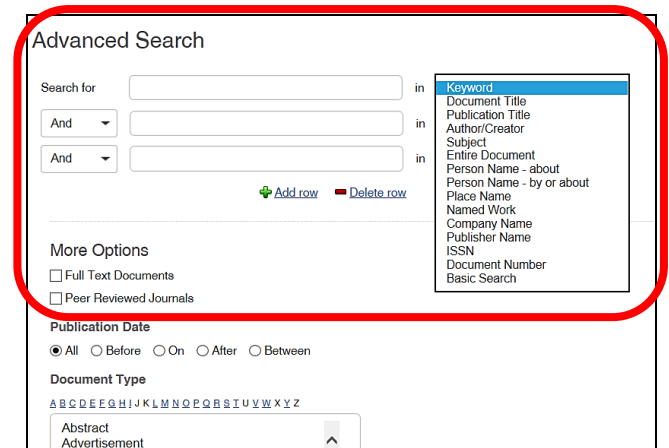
Advanced Search

Search for in

And in

And in

Keyword
Document Title
Publication Title
Author/Creator
Subject
Entire Document
Person Name - about
Person Name - by or about
Place Name
Named Work
Company Name
Publisher Name
ISSN
Document Number
Basic Search

Add row Delete row

More Options

Full Text Documents

Peer Reviewed Journals

Publication Date

All Before On After Between

Document Type

A B C D E F G H I J K L M N O P Q R S T U V W X Y Z

Abstract
Advertisement